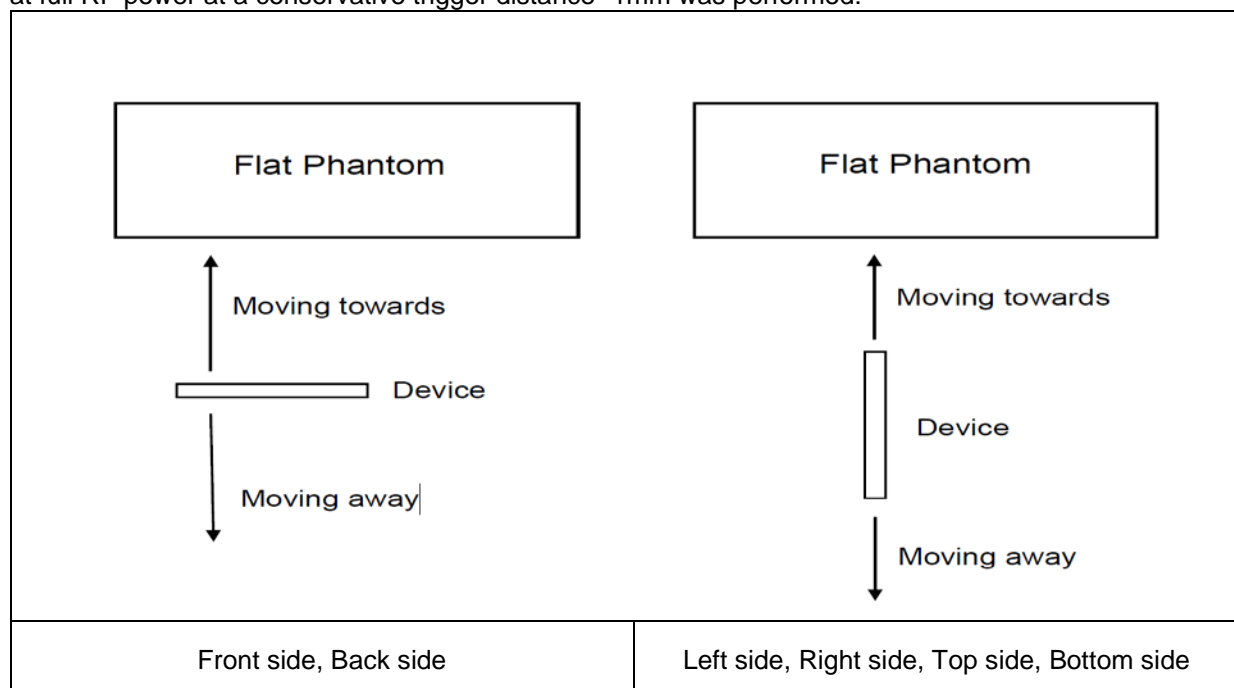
at full RF power at a conservative trigger distance -1mm was performed.

Flat Phantom

Moving towards

Device

Moving away

Flat Phantom

Moving towards

Device

Moving away

| Front side, Back side | Left side, Right side, Top side, Bottom side |
|---|---|